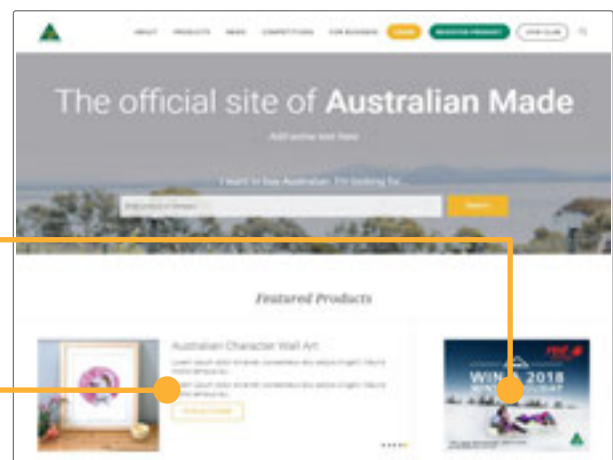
ABOUT PRODUCTS NEWS COMPETITIONS FOR BUSINESS LOGIN REGISTER PRODUCT JOIN CLUB

The official site of **Australian Made**

Add some text here

I want to buy Australian. I'm looking for...

Find product or company

SEARCH

Featured Products

Australian Character Wall Art

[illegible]

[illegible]

WIN 2018

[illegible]